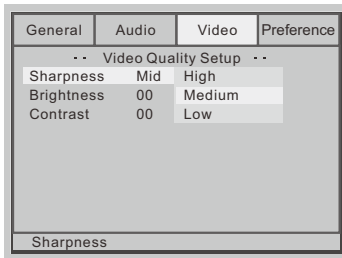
| General | Audio | Video | Preference |
|---|---|---|---|

- - Video Quality Setup - -

| | | |
|---|---|---|
| Sharpness | Mid | High |
| Brightness | 00 | Medium |
| Contrast | 00 | Low |

Sharpness